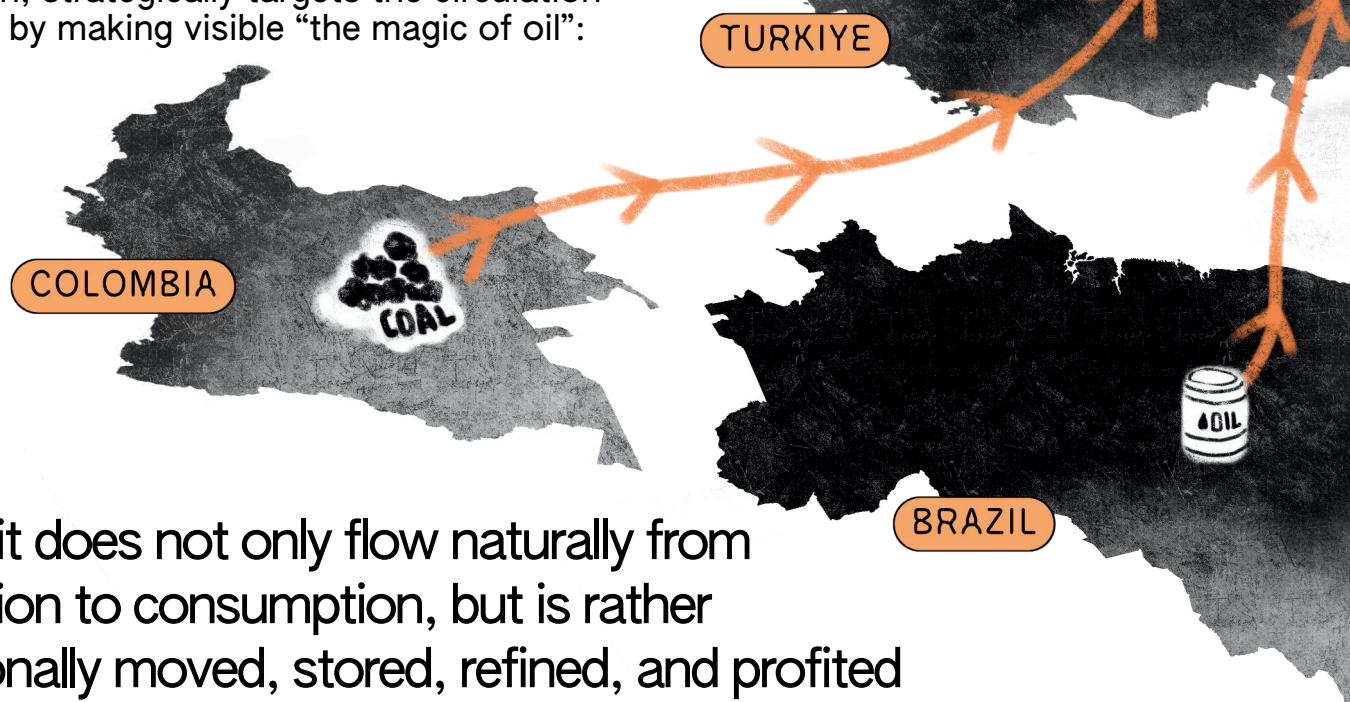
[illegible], strategically targets the circulation
by making visible “the magic of oil”:

TURKIYE

COLOMBIA

COAL

OIL

BRAZIL

it does not only flow naturally from
ion to consumption, but is rather
onally moved, stored, refined, and profited